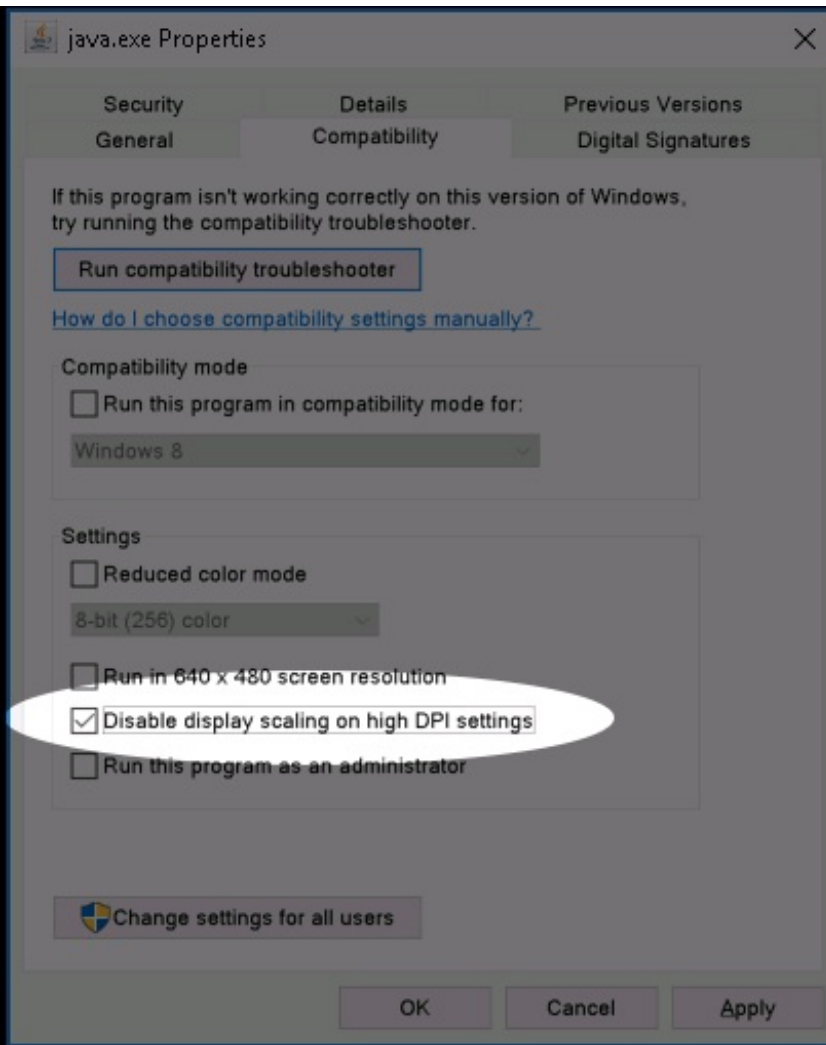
java.exe Properties

×

Security
Details
Previous Versions
General
Compatibility
Digital Signatures

If this program isn't working correctly on this version of Windows, try running the compatibility troubleshooter.

Run compatibility troubleshooter

How do I choose compatibility settings manually?

Compatibility mode

Run this program in compatibility mode for:

Windows 8

Settings

Reduced color mode

8-bit (256) color

Run in 640 x 480 screen resolution

Disable display scaling on high DPI settings

Run this program as an administrator

Change settings for all users

OK
Cancel
Apply